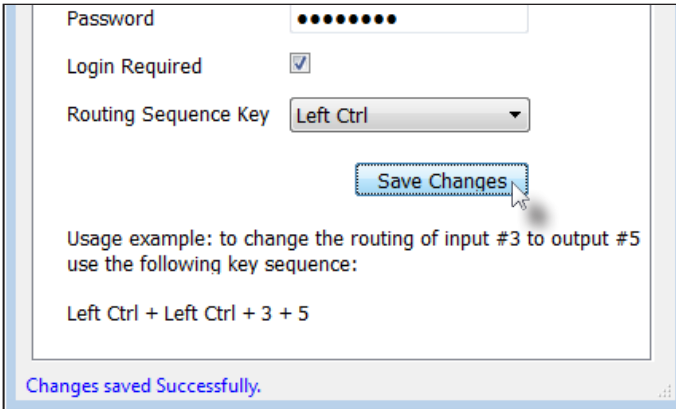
Password ●●●●●●●●●

Login Required

Routing Sequence Key Left Ctrl

Save Changes

Usage example: to change the routing of input #3 to output #5 use the following key sequence:

Left Ctrl + Left Ctrl + 3 + 5

Changes saved Successfully.